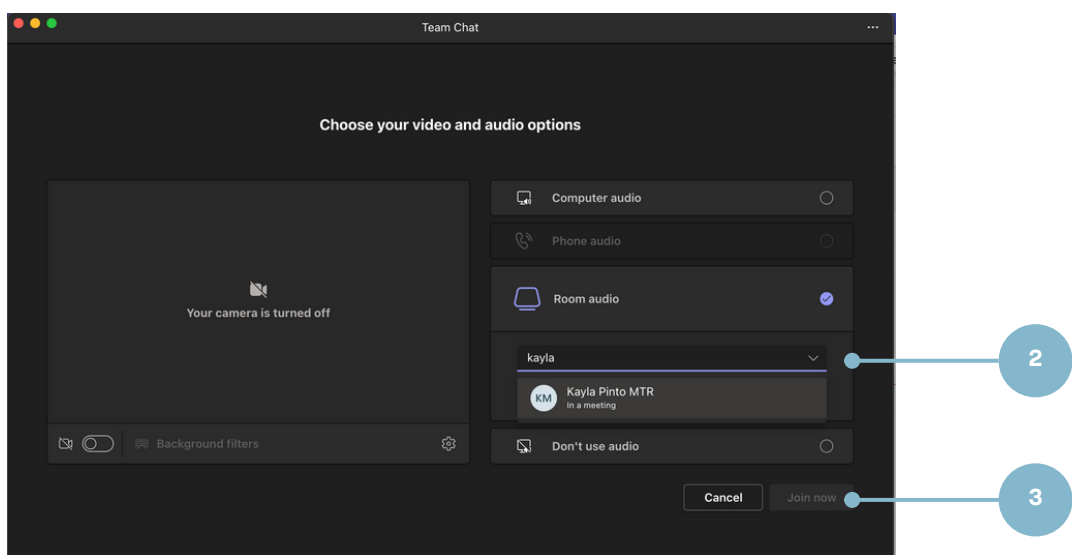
Team Chat

Choose your video and audio options

Your camera is turned off

Background filters

Computer audio

Phone audio

Room audio

kayla

KM Kayla Pinto MTR
In a meeting

Don't use audio

Cancel

Join now

2

3